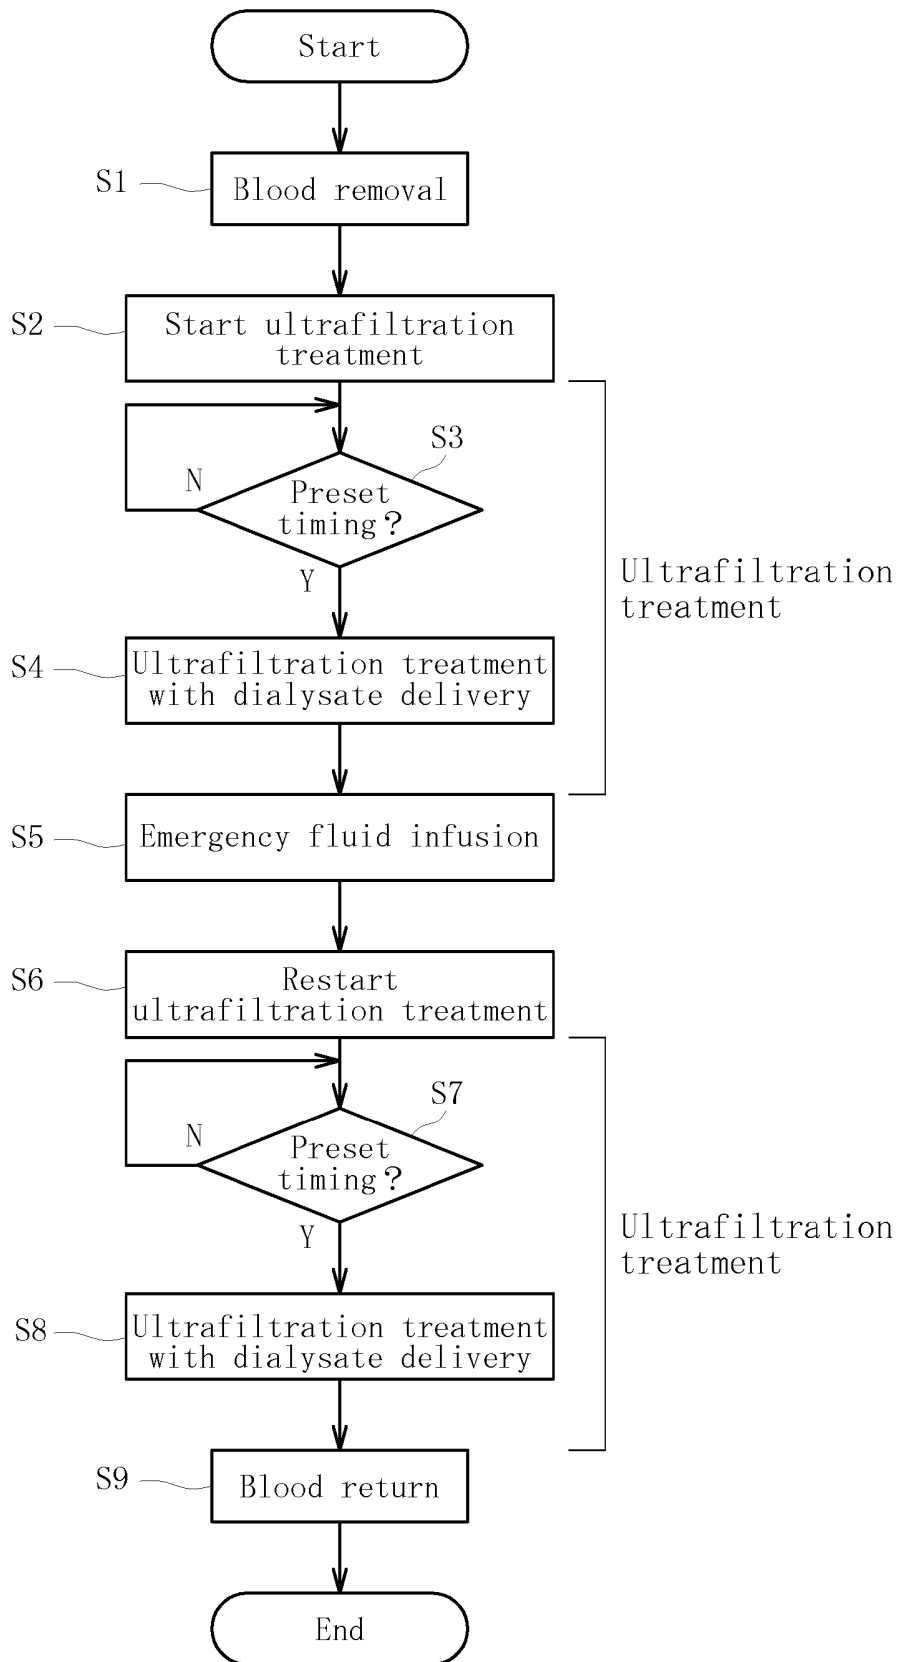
Start

S1 Blood removal

S2 Start ultrafiltration treatment

S3 Preset timing?

N

Y

S4 Ultrafiltration treatment with dialysate delivery

Ultrafiltration treatment

S5 Emergency fluid infusion

S6 Restart ultrafiltration treatment

S7 Preset timing?

N

Y

S8 Ultrafiltration treatment with dialysate delivery

Ultrafiltration treatment

S9 Blood return

End